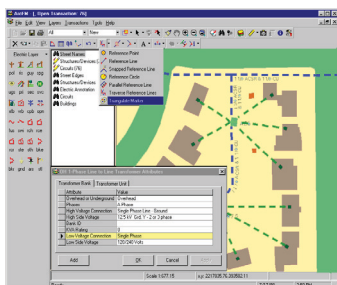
ArcFM | Open Transaction [N]
File Edit View Layers Transactions Tools Help
All
New
Electric Layer
pol in gui ugi
ugs pri sec tra
sub ser sgs tsh
bic fue pps aps
lsm cm sch con
sw cfs gfs sfn
bfs grd pp sh
Street Names
Structures/Devices (
Circuits (76)
Street Edges
Attributes/Devices
Electric Annotation
Circuits
Buildings
Reference Point
Reference Line
Snapped Reference Line
Reference Circle
Parallel Reference Lines
Traverse Reference Lines
Transfer Marker
TBI ACRES TBI 12
281 1-Phase Line to Line Transformer Attributes
Transformer Bank | Transformer Unit
| Attribute | Value |
|---|---|
| Overhead or Underground | Overhead |
| Phases | A-Phase |
| High Voltage Connection | Single Phase Line - Ground |
| High Side Voltage | 12.5 kV Grd. Y - 2 or 3 phase |
| Bank ID | |
| KVA Rating | |
| Low Voltage Connection | Single Phase |
| Low Side Voltage | 120/240 Volts |
Add
OK
Cancel
Scale 1:677.15
x,y: 2217576.26,3558211